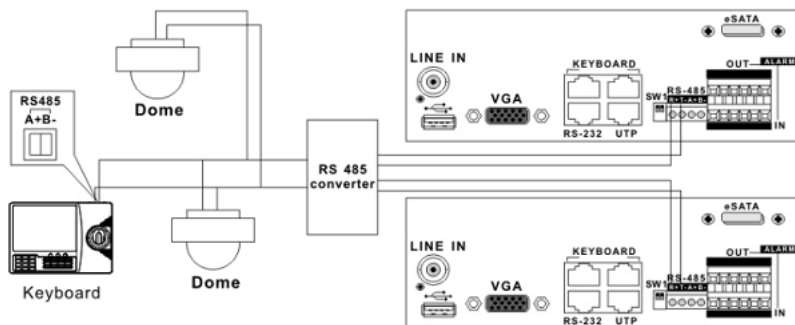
RS485
A+B-

Dome

Keyboard

Dome

RS 485
converter

LINE IN
VGA
KEYBOARD
RS-232
UTP
SW1
RS-485
B+ T- A+ B-
eSATA
OUT
ALARM
IN

LINE IN
VGA
KEYBOARD
RS-232
UTP
SW1
RS-485
B+ T- A+ B-
eSATA
OUT
ALARM
IN